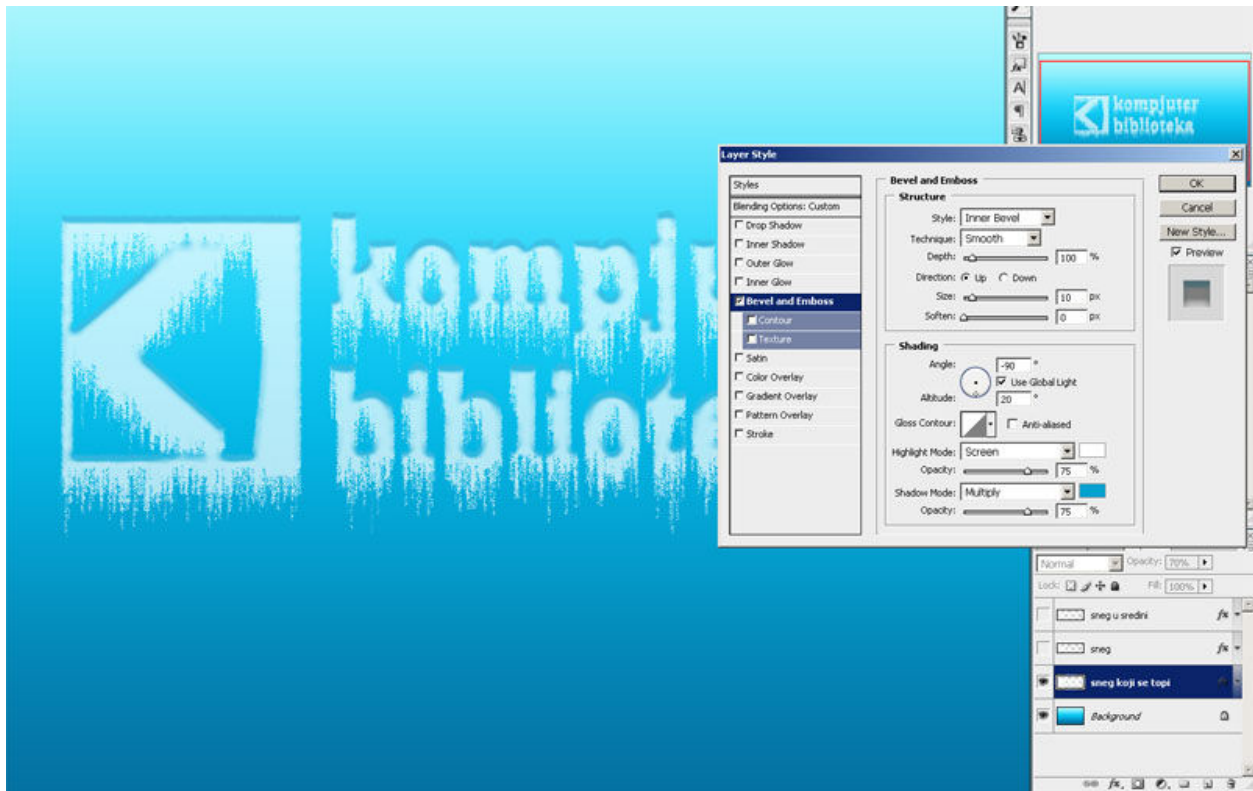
kompju
bibliote

kompjuter
biblioteka

Layer Style

Styles
Blending Options: Custom
Drop Shadow
Inner Shadow
Outer Glow
Inner Glow
Bevel and Emboss
Contour
Texture
Satin
Color Overlay
Gradient Overlay
Pattern Overlay
Stroke

Bevel and Emboss
Structure
Style: Inner Bevel
Technique: Smooth
Depth: 100 %
Direction: Up Down
Size: 10 px
Soften: 0 px

Shading
Angle: -90 °
Use Global Light
Altitude: 20 °
Gloss Contour: Anti-aliased
Highlight Mode: Screen
Opacity: 75 %
Shadow Mode: Multiply
Opacity: 75 %

OK
Cancel
New Style...
Preview

Normal
Opacity: 70%
Lock:
Fill: 100%
sneg u sredini
sneg
sneg koji se topi
Background